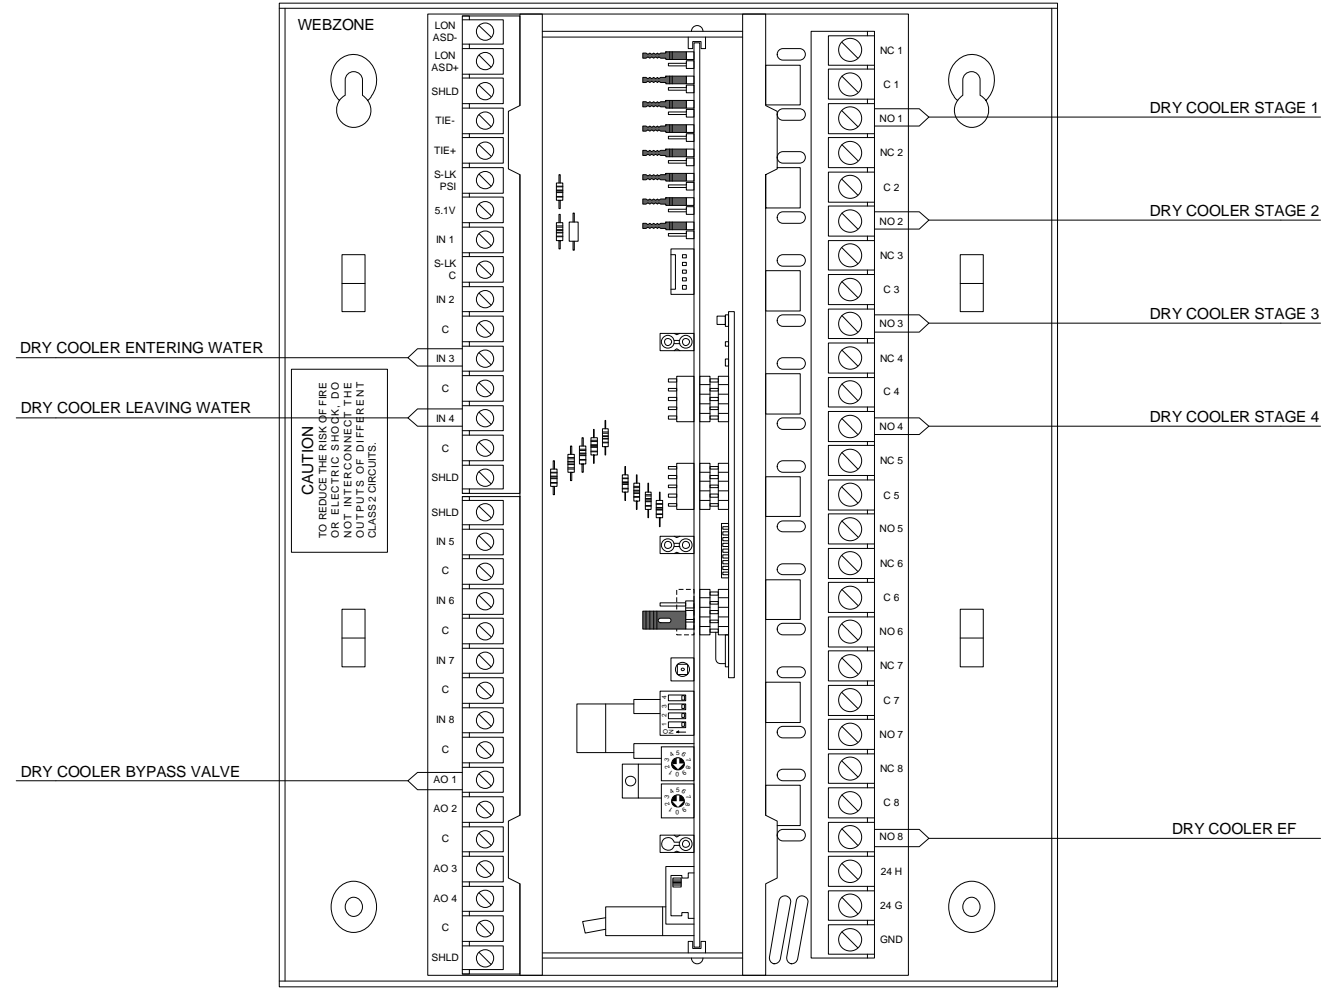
WEBZONE

LON ASD-
LON ASD+
SHLD
TIE-
TIE+
S-LK PSI
5.1V
IN 1
S-LK C
IN 2
C
IN 3
C
IN 4
C
SHLD
SHLD
IN 5
C
IN 6
C
IN 7
C
IN 8
C
AO 1
AO 2
C
AO 3
AO 4
C
SHLD

DRY COOLER ENTERING WATER
DRY COOLER LEAVING WATER
DRY COOLER BYPASS VALVE

CAUTION
TO REDUCE THE RISK OF FIRE OR ELECTRIC SHOCK, DO NOT INTERCONNECT THE OUTPUTS OF DIFFERENT CLASS 2 CIRCUITS.

NC 1
C 1
NO 1
NC 2
C 2
NO 2
NC 3
C 3
NO 3
NC 4
C 4
NO 4
NC 5
C 5
NO 5
NC 6
C 6
NO 6
NC 7
C 7
NO 7
NC 8
C 8
NO 8
24 H
24 G
GND

DRY COOLER STAGE 1
DRY COOLER STAGE 2
DRY COOLER STAGE 3
DRY COOLER STAGE 4
DRY COOLER EF